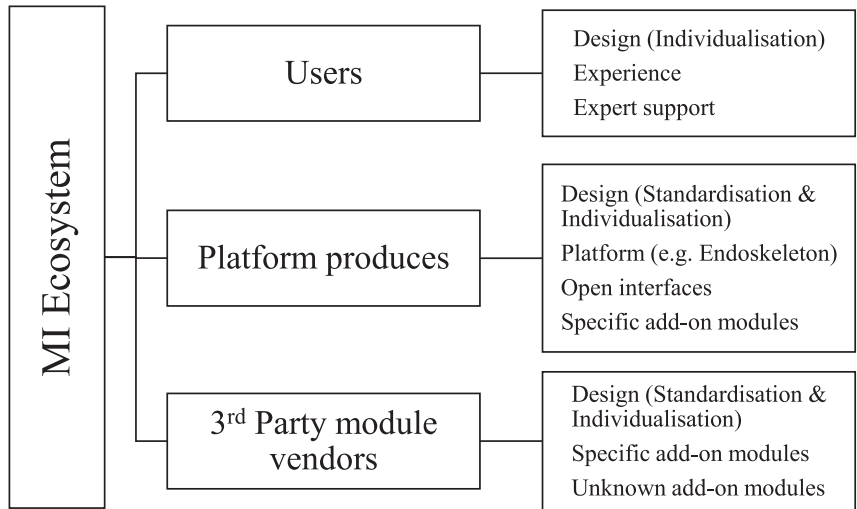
MI Ecosystem

Users

Design (Individualisation)
Experience
Expert support

Platform produces

Design (Standardisation & Individualisation)
Platform (e.g. Endoskeleton)
Open interfaces
Specific add-on modules

3$^{rd}$ Party module vendors

Design (Standardisation & Individualisation)
Specific add-on modules
Unknown add-on modules